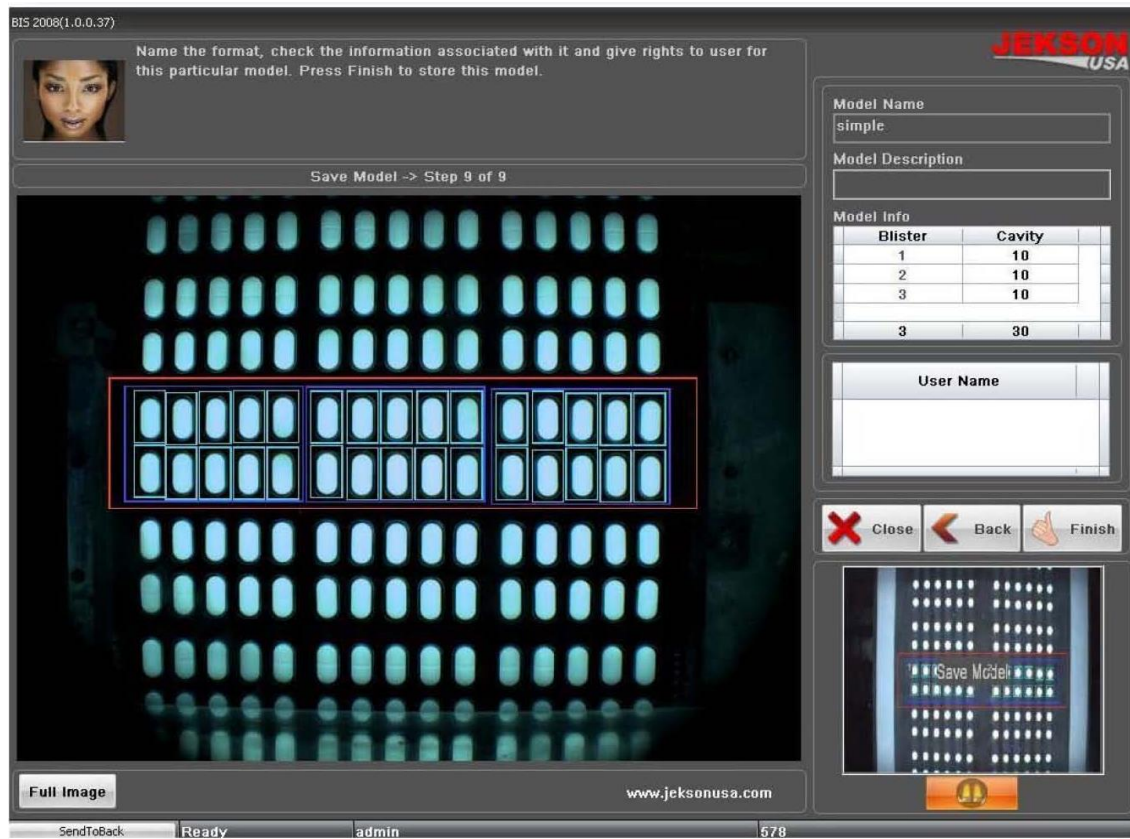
BIS 2008(1.0.0.37)

Name the format, check the information associated with it and give rights to user for this particular model. Press Finish to store this model.

JEKSON USA

Save Model -> Step 9 of 9

Model Name
simple

Model Description

Model Info

| Blister | Cavity |
|---|---|
| 1 | 10 |
| 2 | 10 |
| 3 | 10 |
| 3 | 30 |

| User Name |
|---|

Close
Back
Finish

Save Model

Full Image

www.jeksonusa.com

SendToBack | Ready | admin | 578